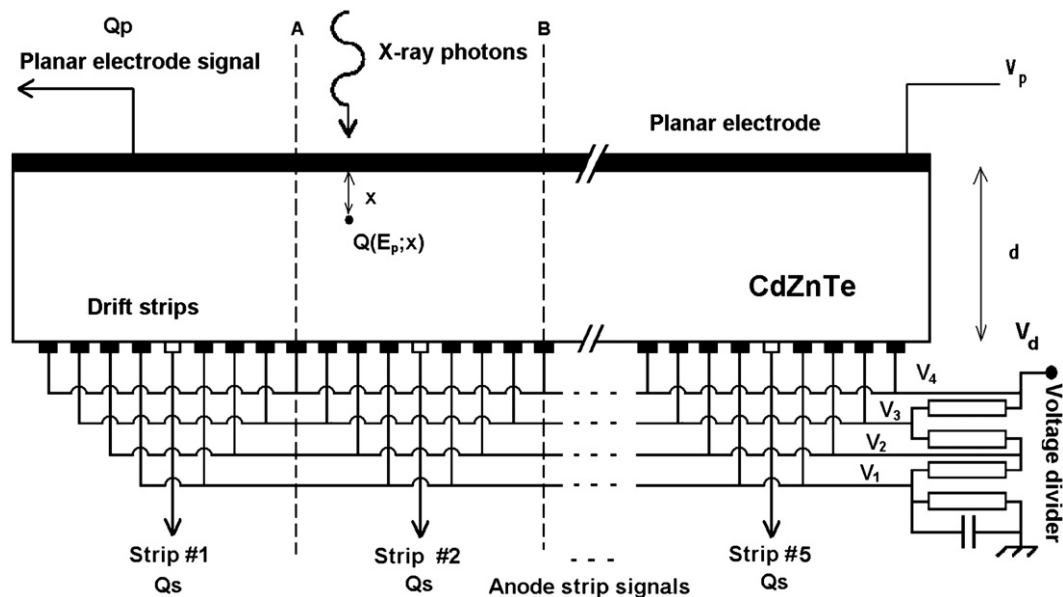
Qp

Planar electrode signal

A

X-ray photons

B

$V_p$

Planar electrode

x

$Q(E_p;x)$

d

CdZnTe

Drift strips

$V_d$

$V_4$

$V_3$

$V_2$

$V_1$

Voltage divider

Strip #1

Qs

Strip #2

Qs

Anode strip signals

Strip #5

Qs